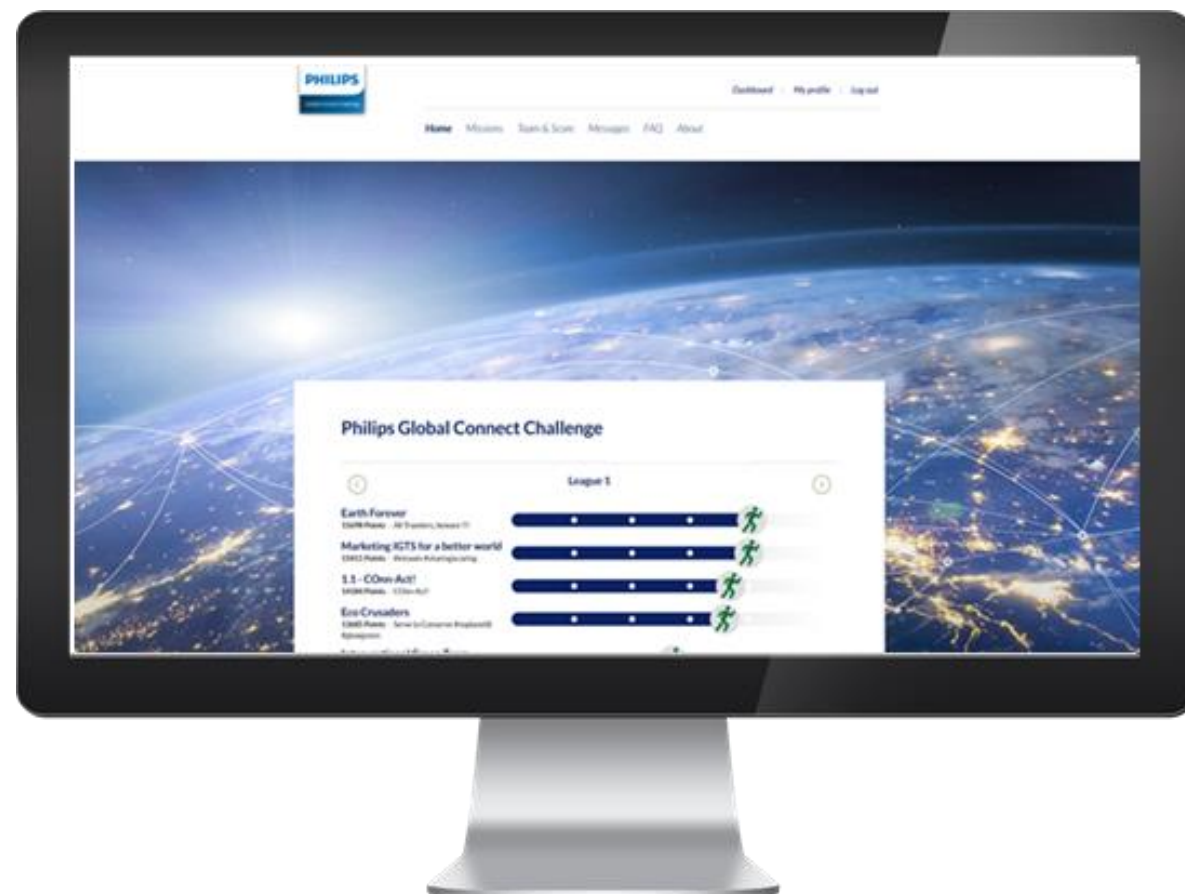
PHILIPS
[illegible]

Dashboard | My profile | Log out

Home Missions Team & Score Messages FAQ About

Philips Global Connect Challenge

League 1

Earth Forever
15698 Points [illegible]

Marketing IGTS for a better world
15411 Points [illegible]

1.1 - COnn-Act!
14584 Points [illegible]

Eco Crusaders
13685 Points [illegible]
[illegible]

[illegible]